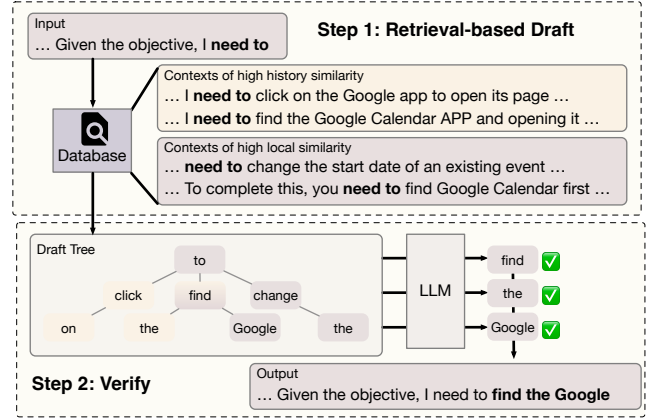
Input
… Given the objective, I **need to**

Step 1: Retrieval-based Draft

Contexts of high history similarity
… I **need to** click on the Google app to open its page …
… I **need to** find the Google Calendar APP and opening it …

Database

Contexts of high local similarity
… **need to** change the start date of an existing event …
… To complete this, you **need to** find Google Calendar first …

Draft Tree

to
click
find
change
on
the
Google
the

LLM

find
the
Google

Output
… Given the objective, I need to **find the Google**

Step 2: Verify